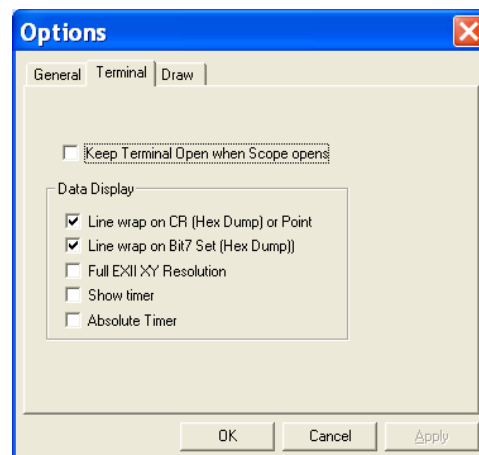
Options

General | Terminal | Draw

Keep Terminal Open when Scope opens

Data Display

Line wrap on CR (Hex Dump) or Point

Line wrap on Bit7 Set (Hex Dump))

Full EXII XY Resolution

Show timer

Absolute Timer

OK | Cancel | Apply